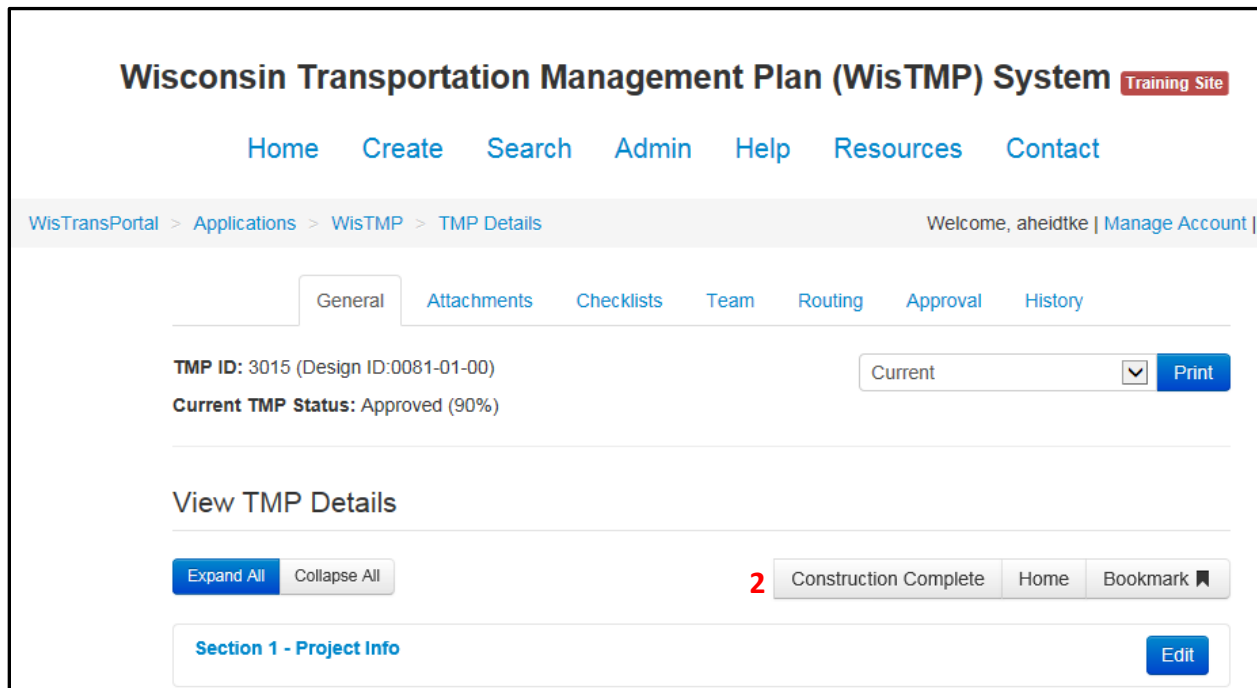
Wisconsin Transportation Management Plan (WisTMP) System Training Site

Home Create Search Admin Help Resources Contact

WisTransPortal > Applications > WisTMP > TMP Details

Welcome, aheidtke | Manage Account |

General Attachments Checklists Team Routing Approval History

**TMP ID:** 3015 (Design ID:0081-01-00)

**Current TMP Status:** Approved (90%)

Current

Print

View TMP Details

Expand All Collapse All

2

Construction Complete Home Bookmark

Section 1 - Project Info

Edit